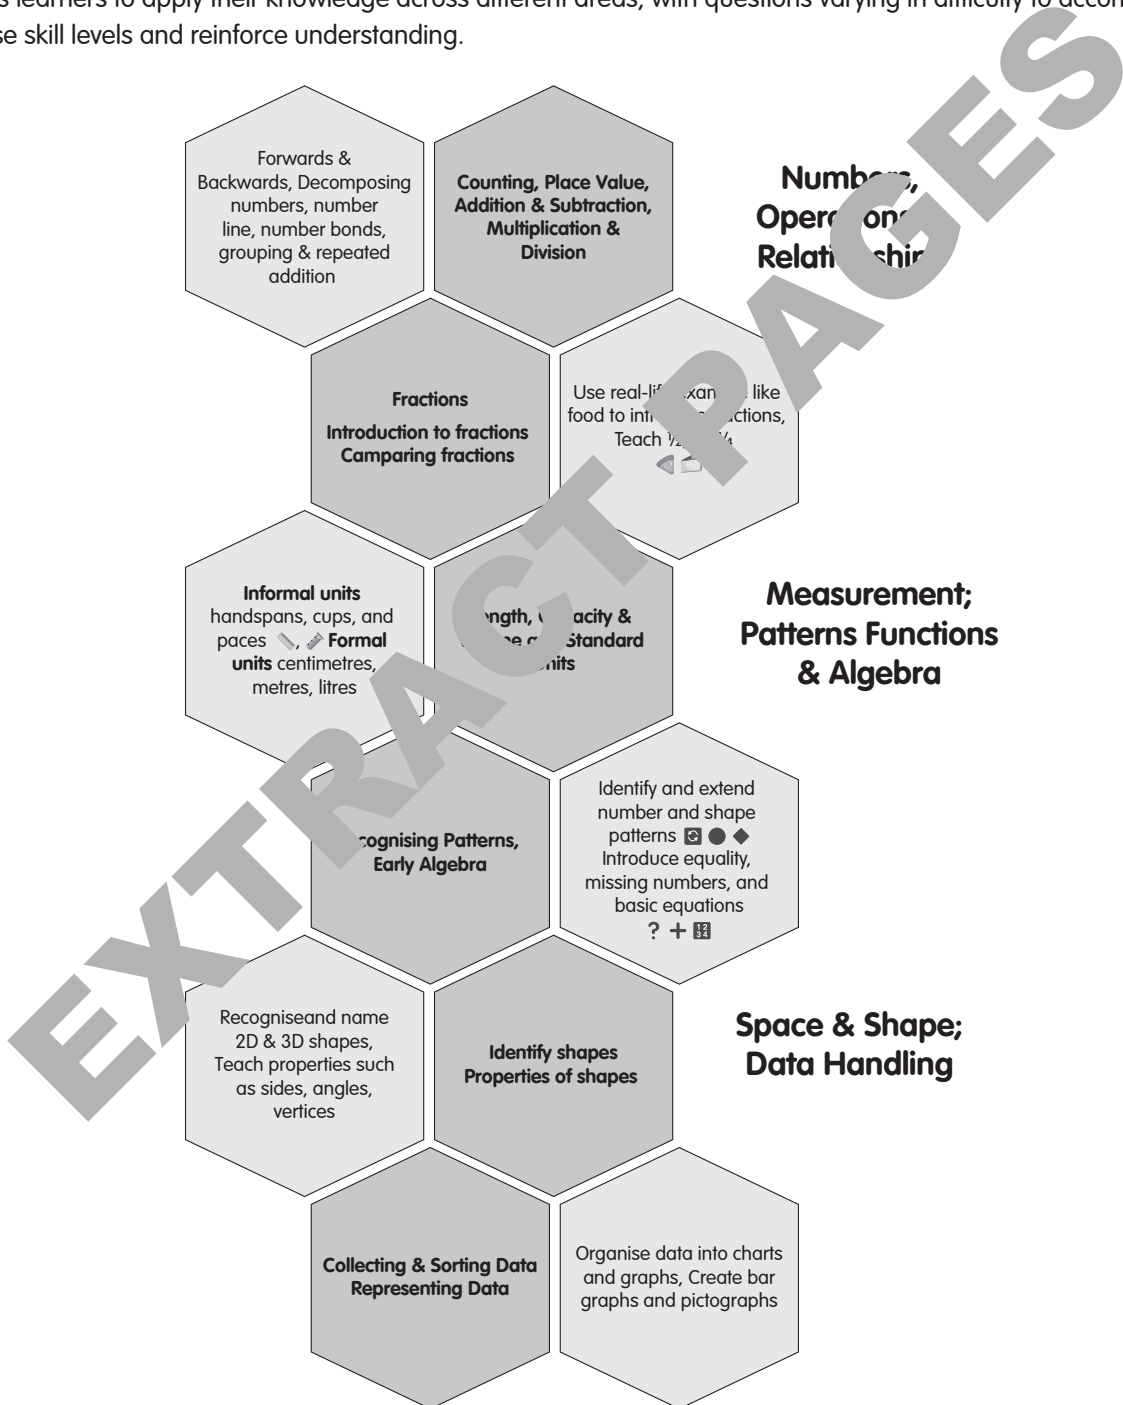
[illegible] learners to apply their knowledge across different areas, with questions varying in difficulty to accom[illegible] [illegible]se skill levels and reinforce understanding.

Forwards & Backwards, Decomposing numbers, number line, number bonds, grouping & repeated addition

Counting, Place Value, Addition & Subtraction, Multiplication & Division

Numb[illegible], Oper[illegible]on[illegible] Relati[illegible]ship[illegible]

Fractions

Introduction to fractions Camparing fractions

Use real-li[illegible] exam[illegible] like food to int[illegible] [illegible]ctions, Teach ½ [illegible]¼

EXTRACT PAGES

Informal units handspans, cups, and paces, Formal units centimetres, metres, litres

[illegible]ngth, C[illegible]acity & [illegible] Standard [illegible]nits

Measurement; Patterns Functions & Algebra

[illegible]cognising Patterns, Early Algebra

Identify and extend number and shape patterns Introduce equality, missing numbers, and basic equations ? +

Recogniseand name 2D & 3D shapes, Teach properties such as sides, angles, vertices

Identify shapes Properties of shapes

Space & Shape; Data Handling

Collecting & Sorting Data Representing Data

Organise data into charts and graphs, Create bar graphs and pictographs